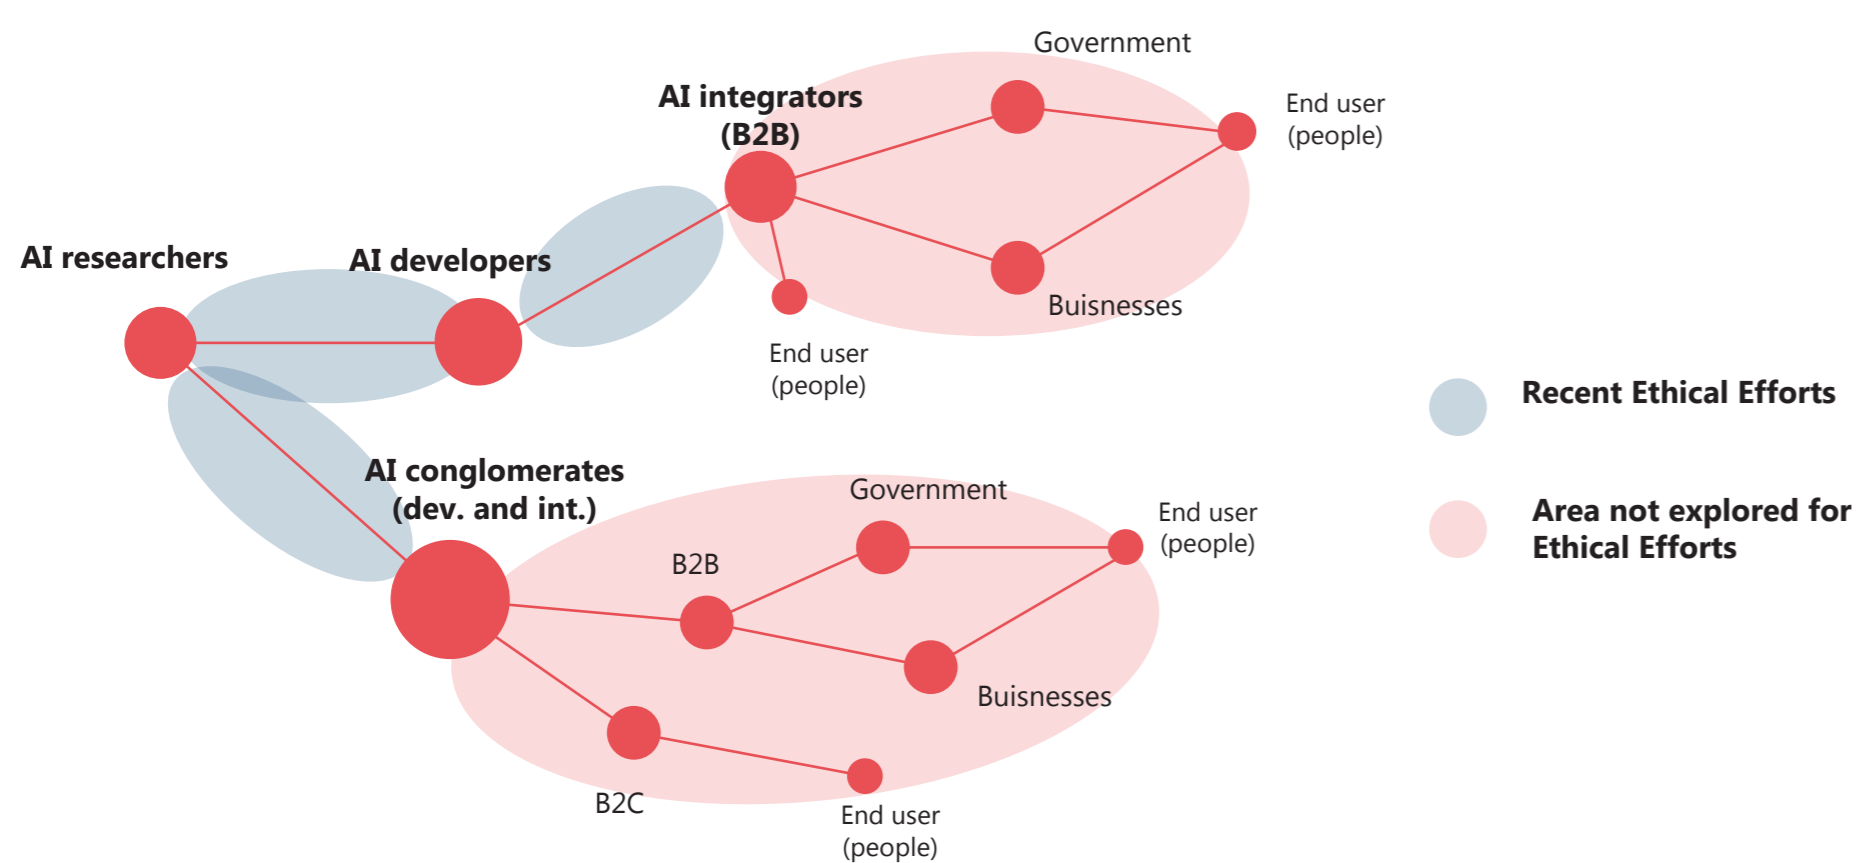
Government

AI integrators (B2B)

End user (people)

AI researchers

AI developers

Buisnesses

End user (people)

Recent Ethical Efforts

AI conglomerates (dev. and int.)

Government

End user (people)

Area not explored for Ethical Efforts

B2B

Buisnesses

B2C

End user (people)